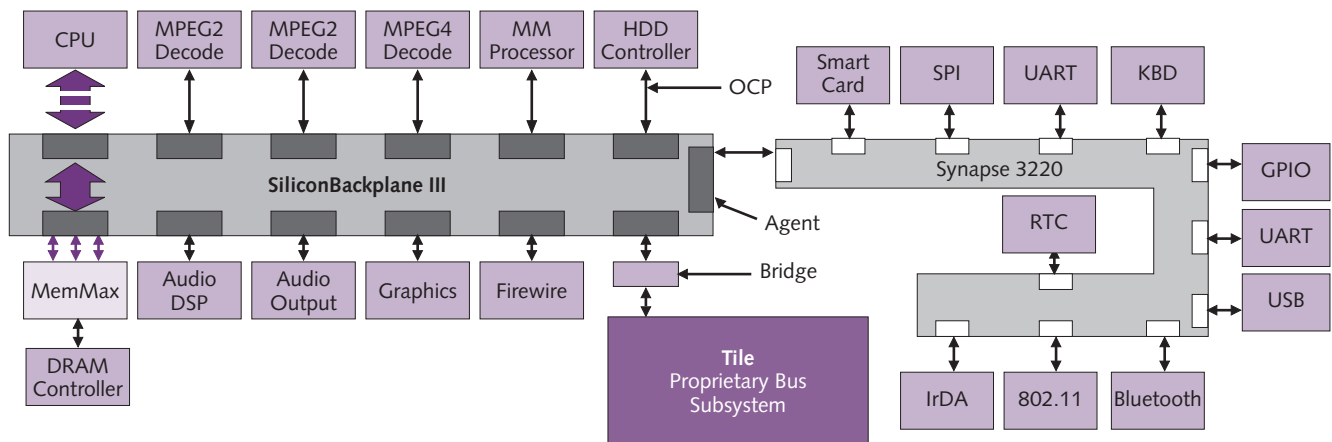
CPU
MPEG2 Decode
MPEG2 Decode
MPEG4 Decode
MM Processor
HDD Controller
OCP
Smart Card
SPI
UART
KBD
SiliconBackplane III
Synapse 3220
GPIO
Agent
RTC
UART
Bridge
USB
MemMax
Audio DSP
Audio Output
Graphics
Firewire
DRAM Controller
Tile
Proprietary Bus Subsystem
IrDA
802.11
Bluetooth